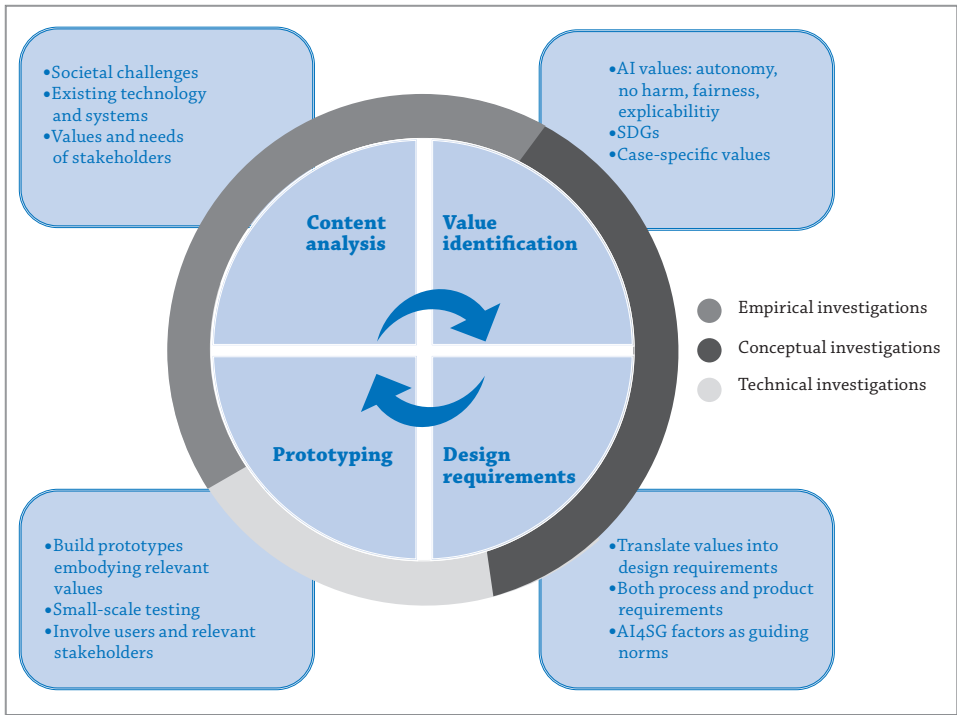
•Societal challenges
•Existing technology and systems
•Values and needs of stakeholders

•AI values: autonomy, no harm, fairness, explicabilitiy
•SDGs
•Case-specific values

Content analysis

Value identification

Prototyping

Design requirements

Empirical investigations
Conceptual investigations
Technical investigations

•Build prototypes embodying relevant values
•Small-scale testing
•Involve users and relevant stakeholders

•Translate values into design requirements
•Both process and product requirements
•AI4SG factors as guiding norms